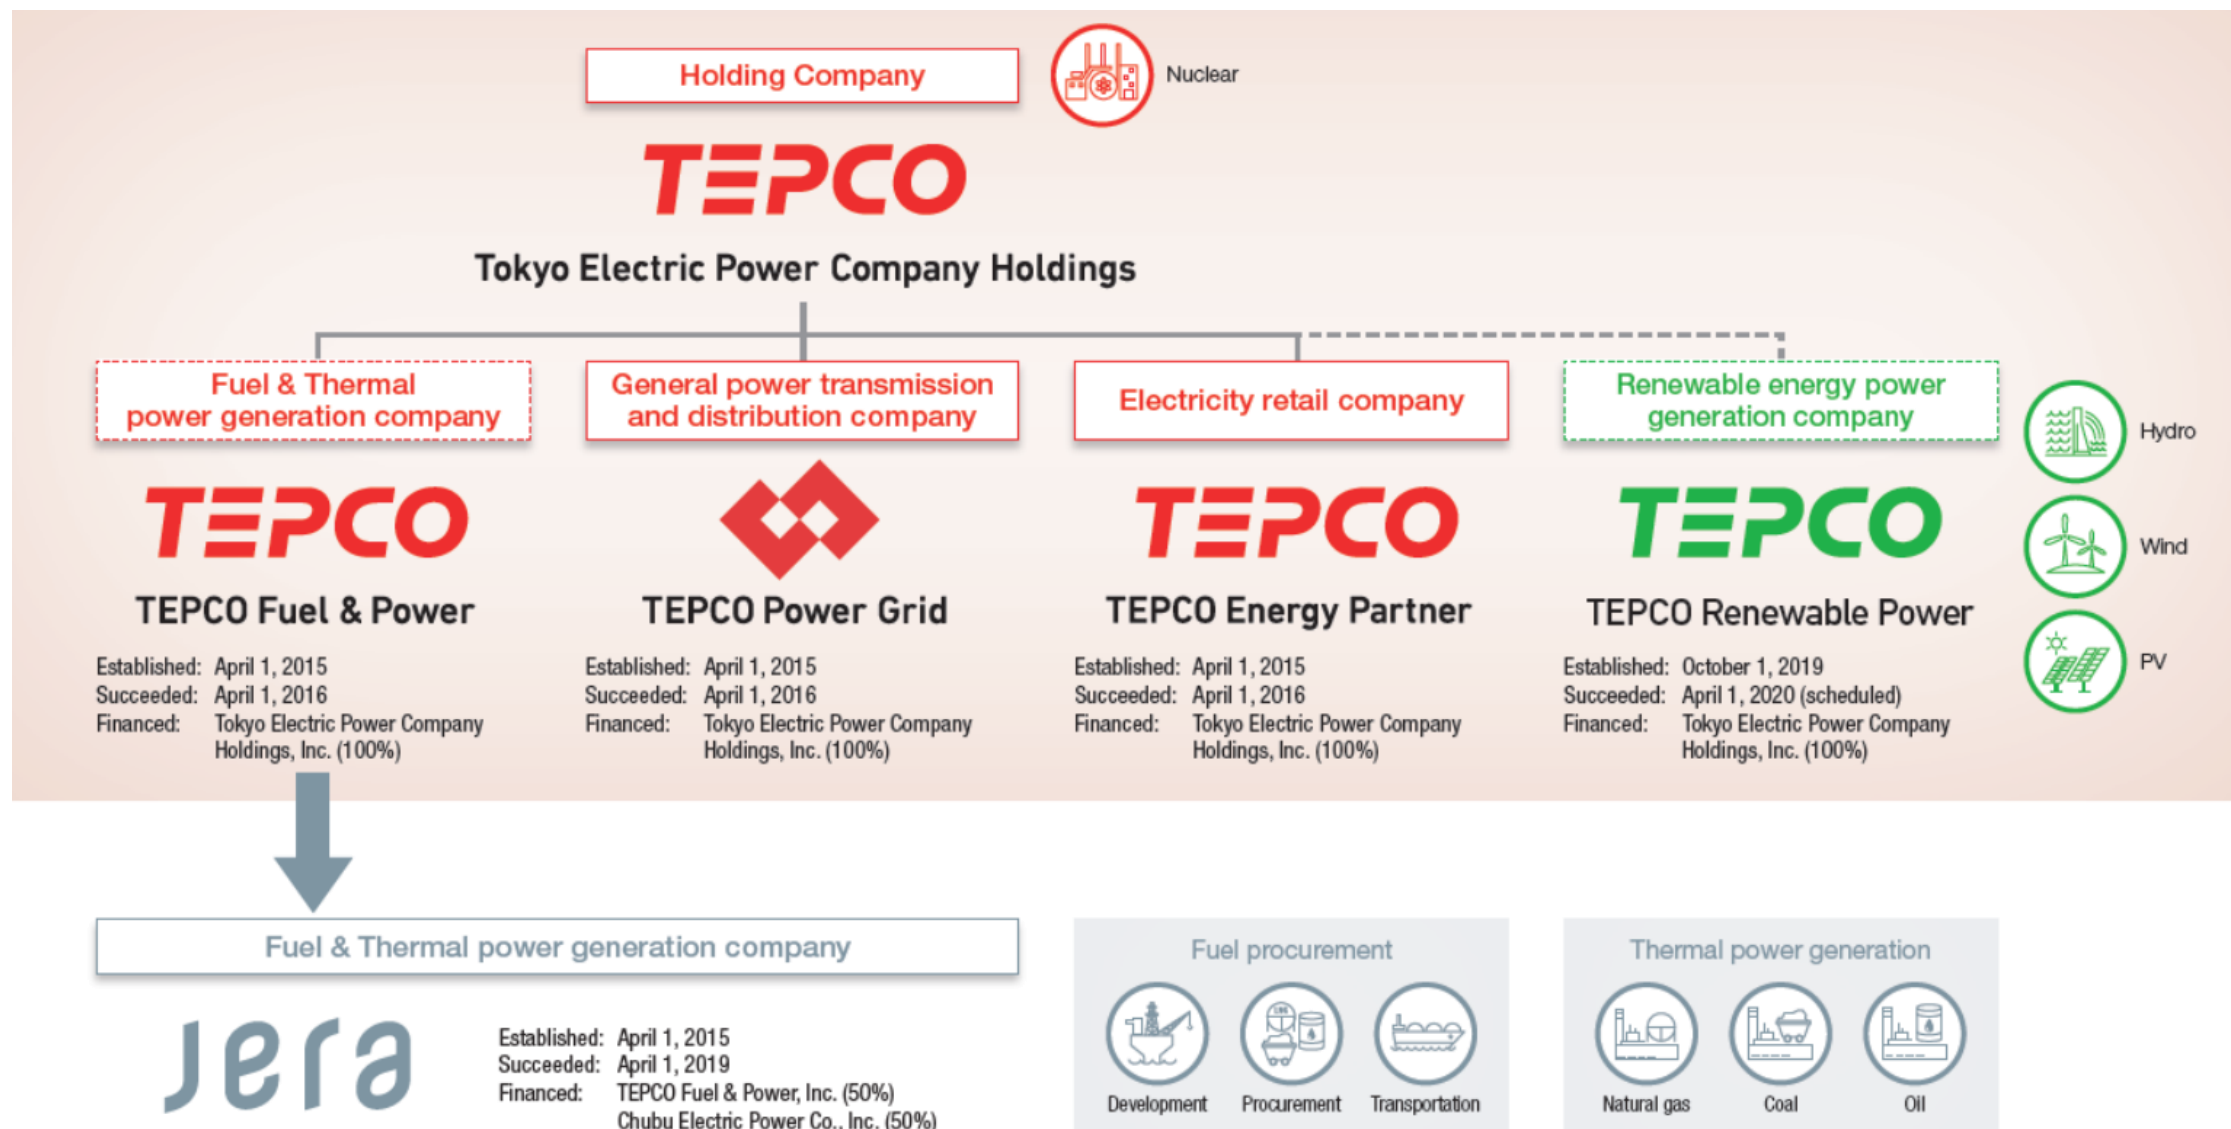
Holding Company

Nuclear

TEPCO

Tokyo Electric Power Company Holdings

Fuel & Thermal power generation company

TEPCO

TEPCO Fuel & Power

Established: April 1, 2015
Succeeded: April 1, 2016
Financed: Tokyo Electric Power Company Holdings, Inc. (100%)

General power transmission and distribution company

TEPCO Power Grid

Established: April 1, 2015
Succeeded: April 1, 2016
Financed: Tokyo Electric Power Company Holdings, Inc. (100%)

Electricity retail company

TEPCO

TEPCO Energy Partner

Established: April 1, 2015
Succeeded: April 1, 2016
Financed: Tokyo Electric Power Company Holdings, Inc. (100%)

Renewable energy power generation company

TEPCO

TEPCO Renewable Power

Established: October 1, 2019
Succeeded: April 1, 2020 (scheduled)
Financed: Tokyo Electric Power Company Holdings, Inc. (100%)

Hydro

Wind

PV

Fuel & Thermal power generation company

jera

Established: April 1, 2015
Succeeded: April 1, 2019
Financed: TEPCO Fuel & Power, Inc. (50%) Chubu Electric Power Co., Inc. (50%)

Fuel procurement

Development Procurement Transportation

Thermal power generation

Natural gas Coal Oil